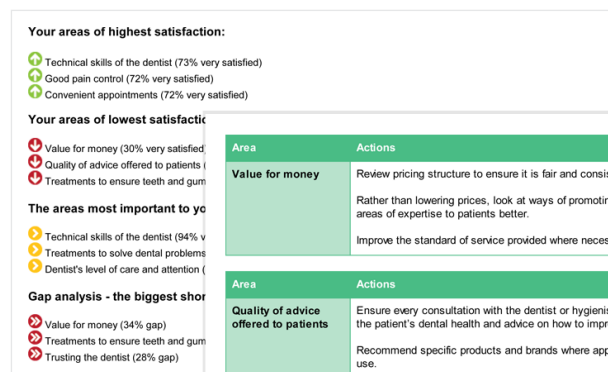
Your areas of highest satisfaction:

Technical skills of the dentist (73% very satisfied)
Good pain control (72% very satisfied)
Convenient appointments (72% very satisfied)

Your areas of lowest satisfactio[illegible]

Value for money (30% very satisfied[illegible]
Quality of advice offered to patients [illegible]
Treatments to ensure teeth and gum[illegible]

The areas most important to yo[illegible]

Technical skills of the dentist (94% v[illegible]
Treatments to solve dental problems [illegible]
Dentist's level of care and attention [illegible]

Gap analysis - the biggest shor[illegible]

Value for money (34% gap)
Treatments to ensure teeth and gum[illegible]
Trusting the dentist (28% gap)

| Area | Actions |
|---|---|
| Value for money | Review pricing structure to ensure it is fair and consi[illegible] Rather than lowering prices, look at ways of promotin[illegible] areas of expertise to patients better. Improve the standard of service provided where neces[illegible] |

| Area | Actions |
|---|---|
| Quality of advice offered to patients | Ensure every consultation with the dentist or hygienis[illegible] the patient's dental health and advice on how to impr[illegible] Recommend specific products and brands where app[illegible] use. |